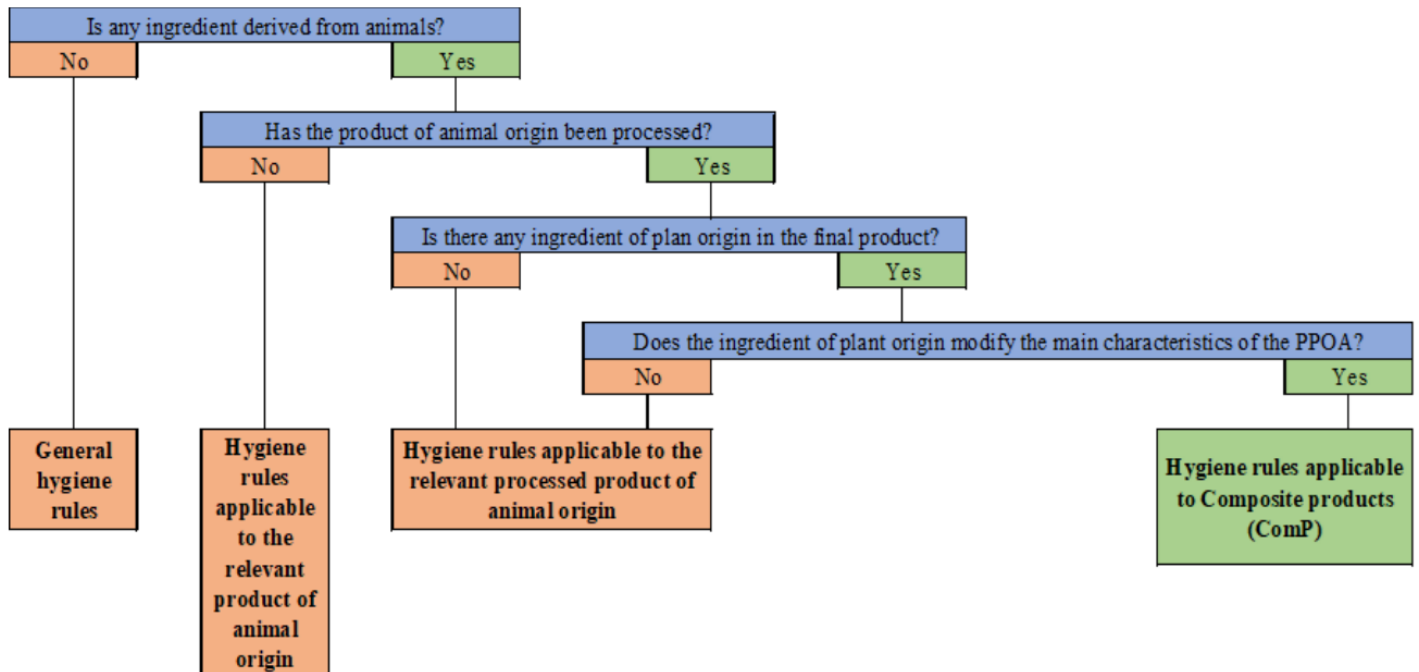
Is any ingredient derived from animals?

No

Yes

Has the product of animal origin been processed?

No

Yes

Is there any ingredient of plan origin in the final product?

No

Yes

Does the ingredient of plant origin modify the main characteristics of the PPOA?

No

Yes

General hygiene rules

Hygiene rules applicable to the relevant product of animal origin

Hygiene rules applicable to the relevant processed product of animal origin

Hygiene rules applicable to Composite products (ComP)